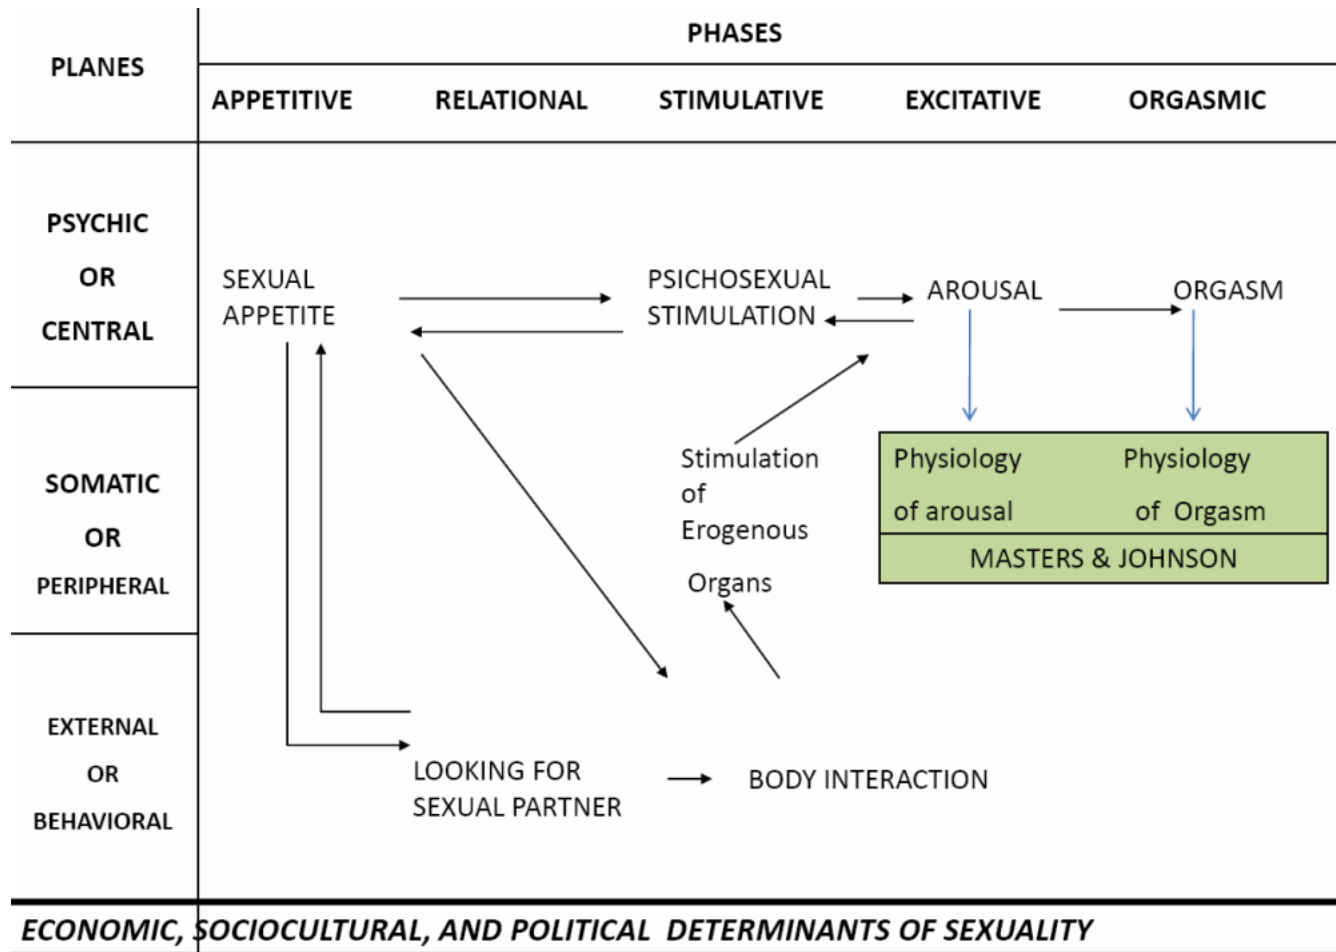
PLANES

PHASES

APPETITIVE RELATIONAL STIMULATIVE EXCITATIVE ORGASMIC

PSYCHIC OR CENTRAL

SEXUAL APPETITE

PSICHOSEXUAL STIMULATION

AROUSAL

ORGASM

SOMATIC OR PERIPHERAL

Stimulation of Erogenous Organs

Physiology of arousal

Physiology of Orgasm

MASTERS & JOHNSON

EXTERNAL OR BEHAVIORAL

LOOKING FOR SEXUAL PARTNER

BODY INTERACTION

ECONOMIC, SOCIOCULTURAL, AND POLITICAL DETERMINANTS OF SEXUALITY